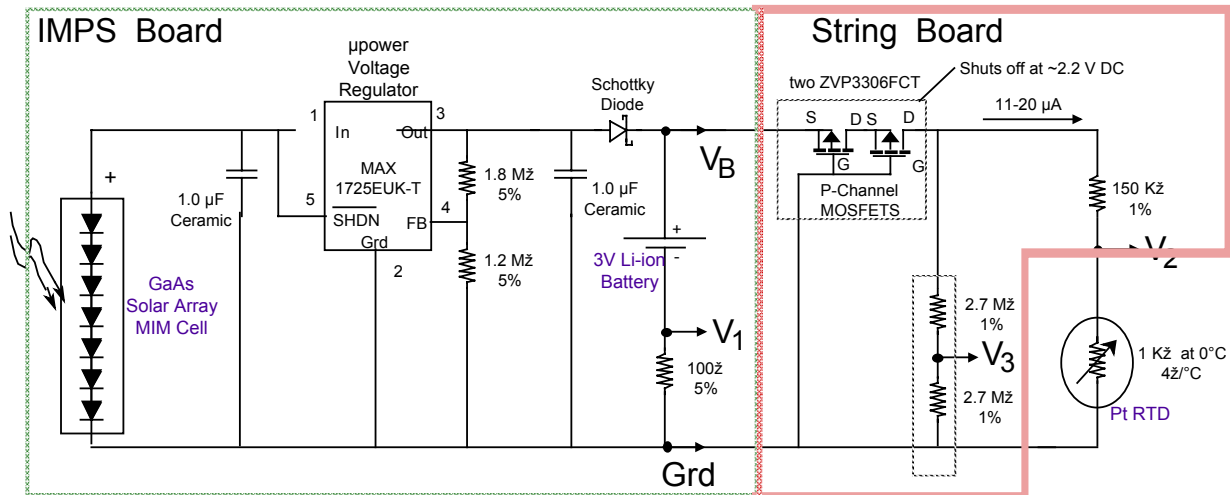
IMPS Board

String Board

µpower Voltage Regulator

Schottky Diode

two ZVP3306FCT

Shuts off at ~2.2 V DC

11-20 µA

1

3

In

Out

S

D S

D

MAX 1725EUK-T

$V_B$

G

G

P-Channel MOSFETS

+

1.0 µF Ceramic

1.8 Mž 5%

1.0 µF Ceramic

150 Kž 1%

5

SHDN

4

FB

Grd

+

-

2

1.2 Mž 5%

3V Li-ion Battery

$V_2$

GaAs Solar Array MIM Cell

$V_1$

2.7 Mž 1%

$V_3$

1 Kž at 0°C 4ž/°C

100ž 5%

2.7 Mž 1%

Pt RTD

Grd